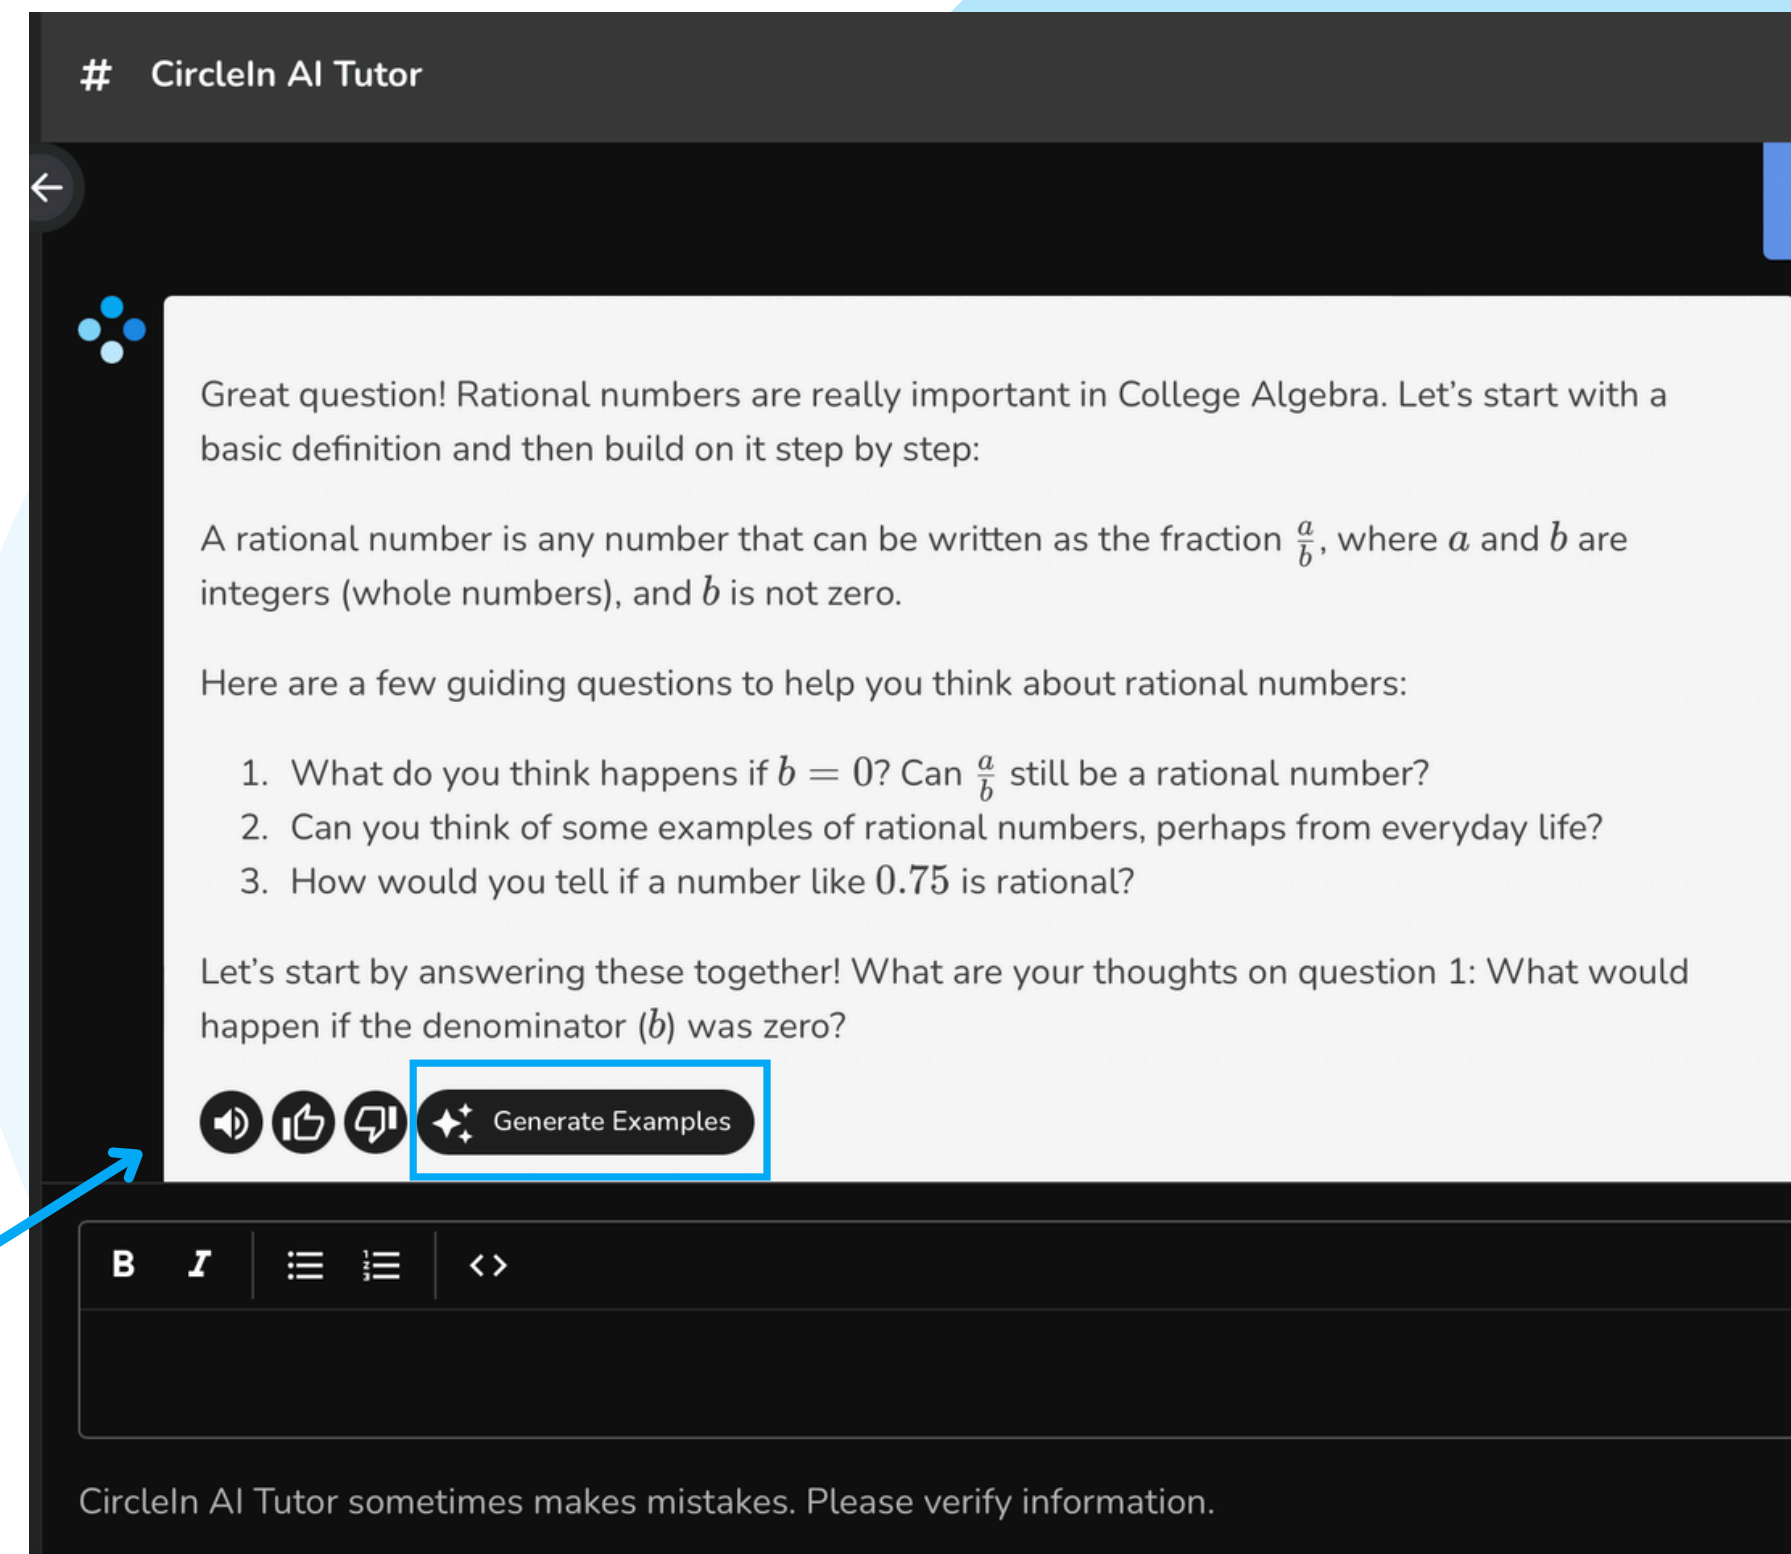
# CircleIn AI Tutor

Great question! Rational numbers are really important in College Algebra. Let's start with a basic definition and then build on it step by step:

A rational number is any number that can be written as the fraction $\frac{a}{b}$, where $a$ and $b$ are integers (whole numbers), and $b$ is not zero.

Here are a few guiding questions to help you think about rational numbers:

1. What do you think happens if $b = 0$? Can $\frac{a}{b}$ still be a rational number?
2. Can you think of some examples of rational numbers, perhaps from everyday life?
3. How would you tell if a number like $0.75$ is rational?

Let's start by answering these together! What are your thoughts on question 1: What would happen if the denominator ($b$) was zero?

Generate Examples

B I

CircleIn AI Tutor sometimes makes mistakes. Please verify information.